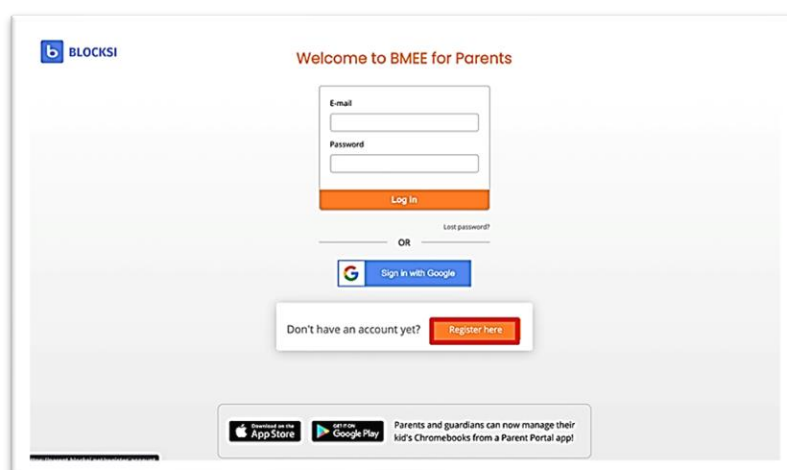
BLOCKSI

Welcome to BMEE for Parents

E-mail

Password

Log In

Lost password?

OR

Sign in with Google

Don't have an account yet? Register here

Download on the App Store

GET IT ON Google Play

Parents and guardians can now manage their kid's Chromebooks from a Parent Portal app!

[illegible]